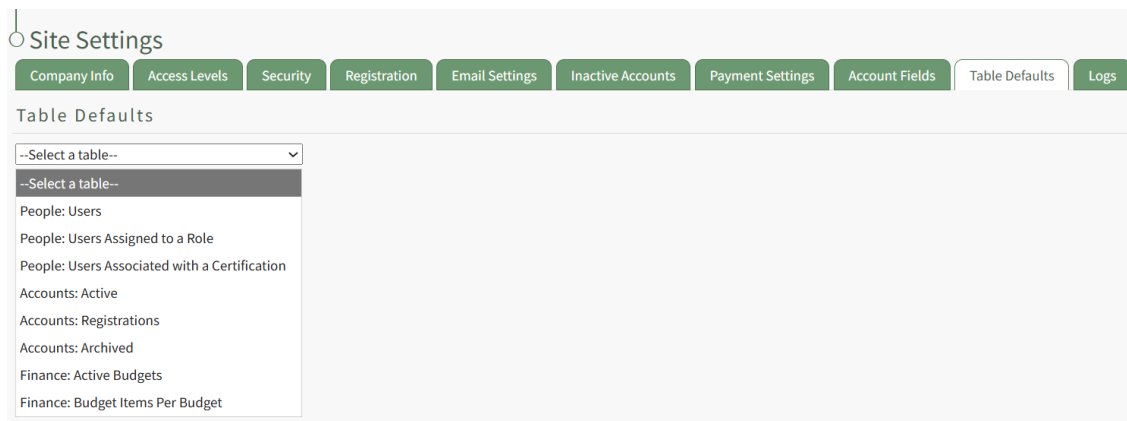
Site Settings

Company Info | Access Levels | Security | Registration | Email Settings | Inactive Accounts | Payment Settings | Account Fields | Table Defaults | Logs

Table Defaults

--Select a table--

--Select a table--
People: Users
People: Users Assigned to a Role
People: Users Associated with a Certification
Accounts: Active
Accounts: Registrations
Accounts: Archived
Finance: Active Budgets
Finance: Budget Items Per Budget